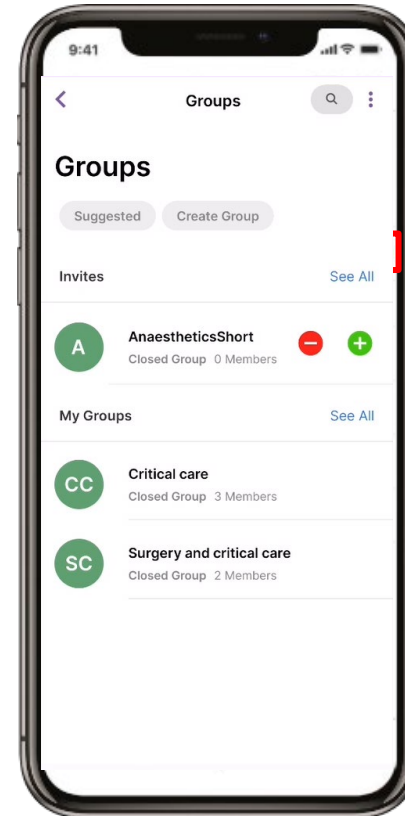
9:41

Groups

Groups

Suggested
Create Group

Invites
See All

A
AnaestheticsShort
Closed Group 0 Members

My Groups
See All

CC
Critical care
Closed Group 3 Members

SC
Surgery and critical care
Closed Group 2 Members